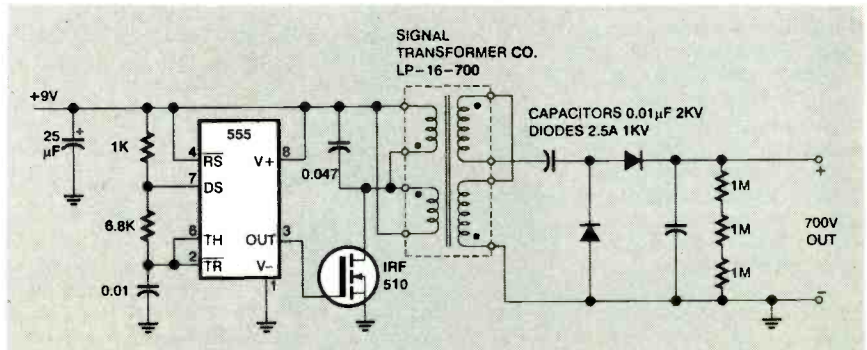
SIGNAL TRANSFORMER CO. LP-16-700

+9V

25 µF

1K

6.8K

0.01

555

4 $\overline{RS}$

7 DS

6 TH

2 $\overline{TR}$

V+ 8

OUT 3

V- 1

0.047

IRF 510

CAPACITORS 0.01µF 2KV
DIODES 2.5A 1KV

1M

1M

1M

+

700V OUT

-